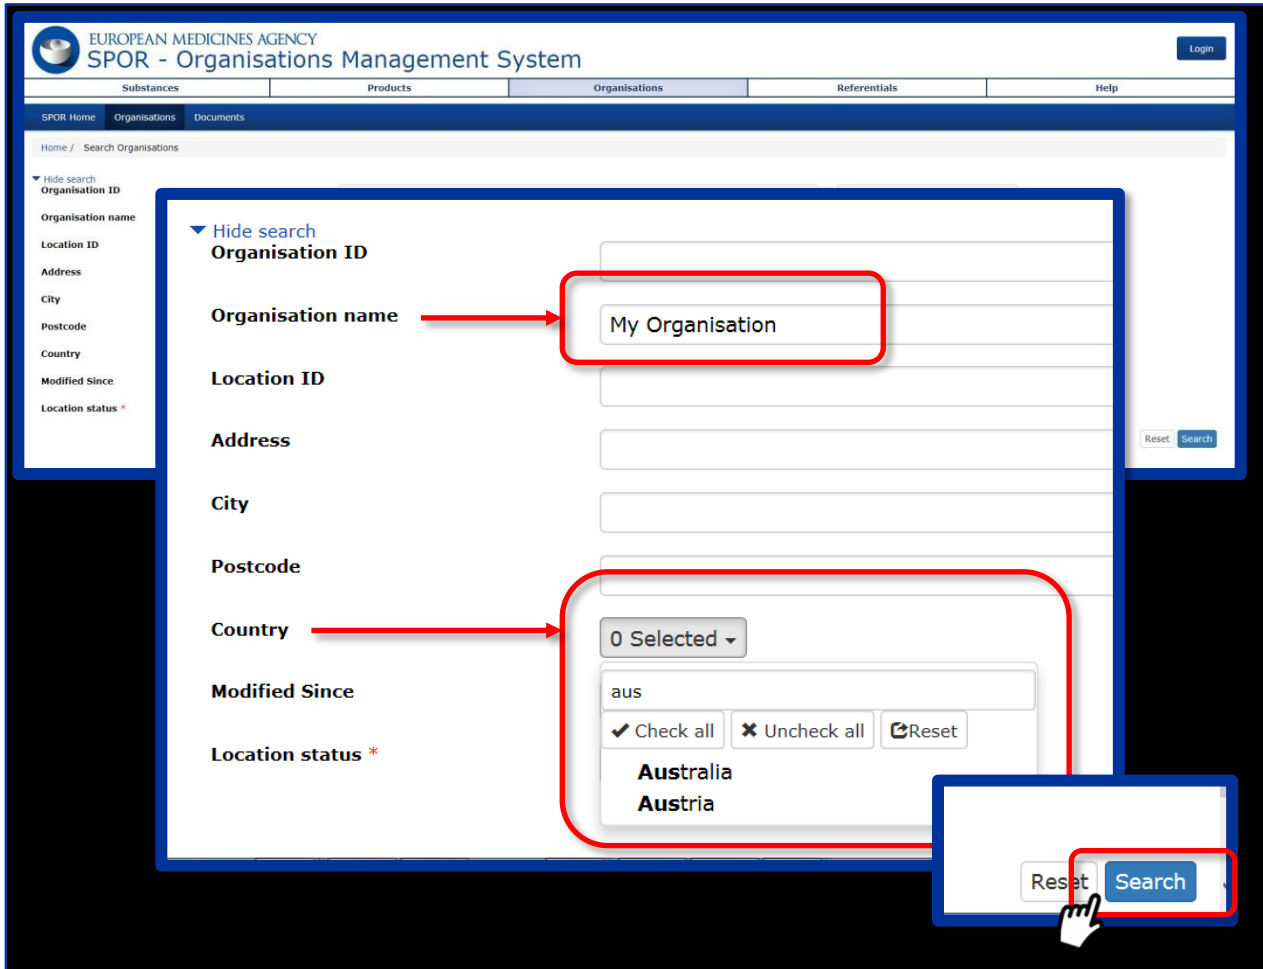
EUROPEAN MEDICINES AGENCY
SPOR - Organisations Management System

Login

Substances | Products | Organisations | Referentials | Help

SPOR Home | Organisations | Documents

Home / Search Organisations

Hide search
Organisation ID
Organisation name
Location ID
Address
City
Postcode
Country
Modified Since
Location status *

Reset Search

Hide search
Organisation ID

Organisation name
My Organisation

Location ID

Address

City

Postcode

Country
0 Selected

Modified Since
aus
Check all | Uncheck all | Reset

Location status *
Australia
Austria

Reset Search